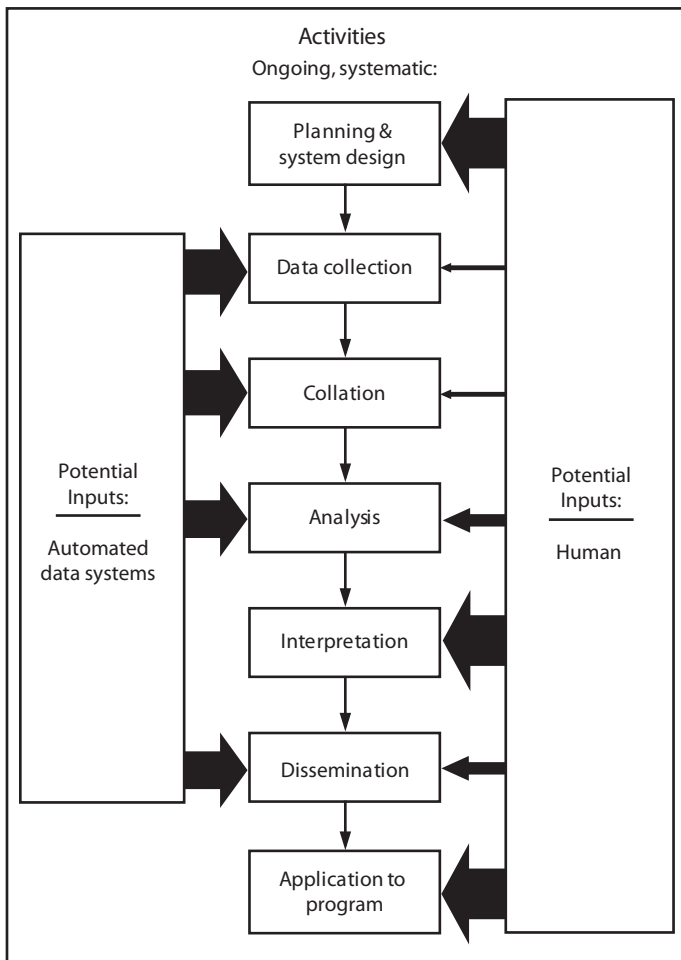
Activities
Ongoing, systematic:

Planning & system design

Data collection

Collation

Analysis

Interpretation

Dissemination

Application to program

Potential Inputs:

Automated data systems

Potential Inputs:

Human